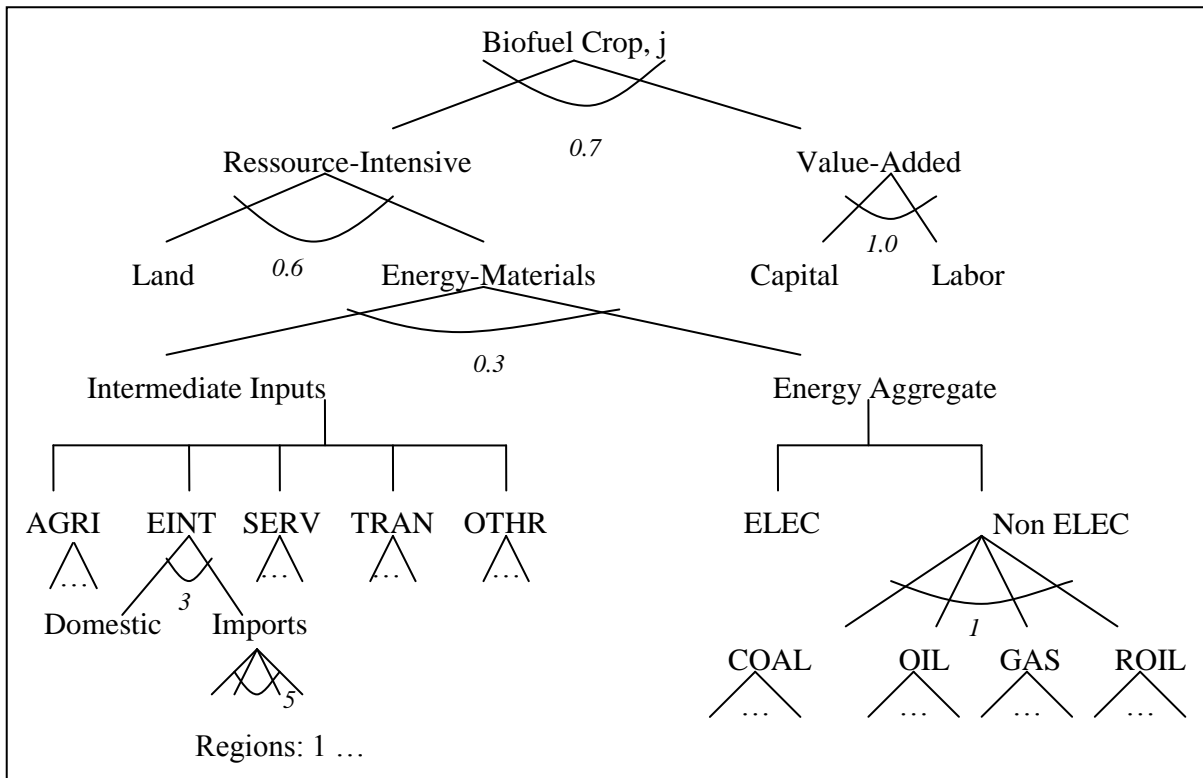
Biofuel Crop, j

0.7

Ressource-Intensive

Value-Added

1.0

Land

0.6

Energy-Materials

Capital

Labor

0.3

Intermediate Inputs

Energy Aggregate

AGRI

EINT

SERV

TRAN

OTHR

ELEC

Non ELEC

…

…

…

…

3

Domestic

Imports

1

COAL

OIL

GAS

ROIL

5

…

…

…

…

Regions: 1 …